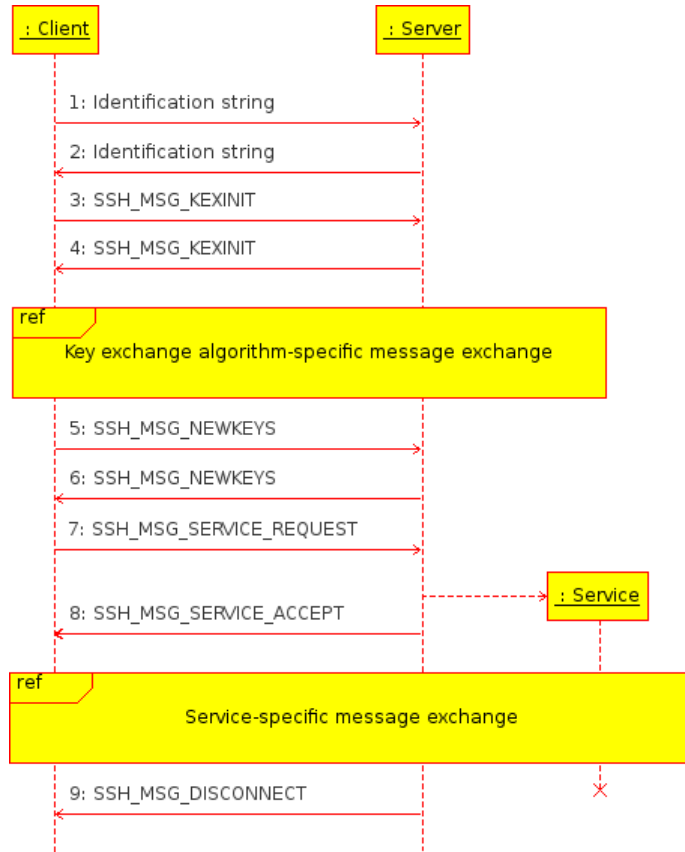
: Client

: Server

1: Identification string

2: Identification string

3: SSH_MSG_KEXINIT

4: SSH_MSG_KEXINIT

ref

Key exchange algorithm-specific message exchange

5: SSH_MSG_NEWKEYS

6: SSH_MSG_NEWKEYS

7: SSH_MSG_SERVICE_REQUEST

: Service

8: SSH_MSG_SERVICE_ACCEPT

ref

Service-specific message exchange

9: SSH_MSG_DISCONNECT